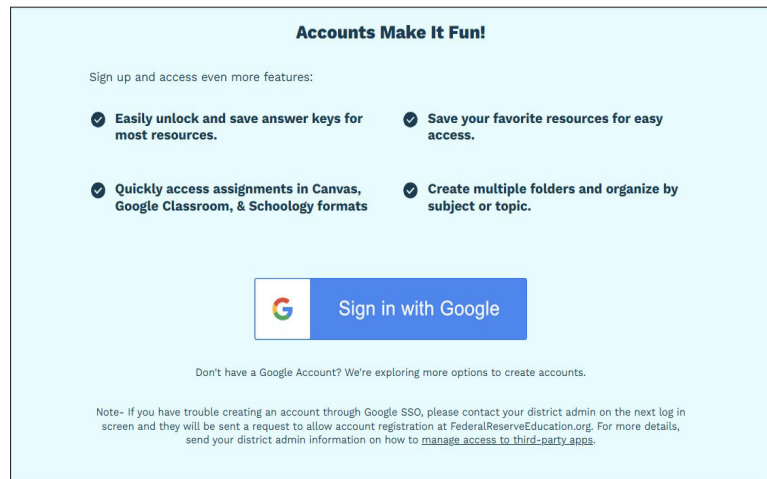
Accounts Make It Fun!

Sign up and access even more features:

Easily unlock and save answer keys for most resources.

Save your favorite resources for easy access.

Quickly access assignments in Canvas, Google Classroom, & Schoology formats

Create multiple folders and organize by subject or topic.

G Sign in with Google

Don't have a Google Account? We're exploring more options to create accounts.

Note- If you have trouble creating an account through Google SSO, please contact your district admin on the next log in screen and they will be sent a request to allow account registration at FederalReserveEducation.org. For more details, send your district admin information on how to manage access to third-party apps.